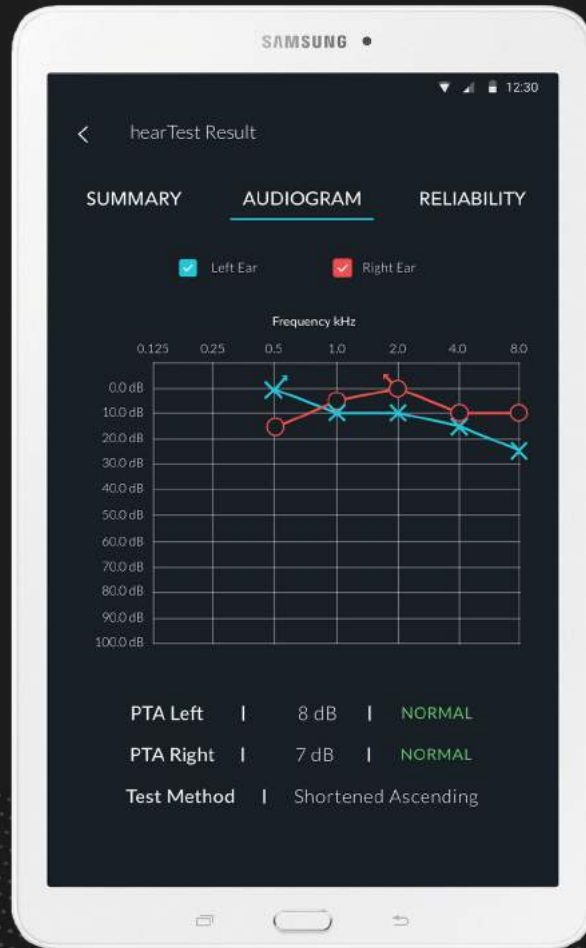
SAMSUNG

12:30

hearTest Result

SUMMARY AUDIOGRAM RELIABILITY

Left Ear Right Ear

Frequency kHz

0.125 0.25 0.5 1.0 2.0 4.0 8.0

0.0 dB
10.0 dB
20.0 dB
30.0 dB
40.0 dB
50.0 dB
60.0 dB
70.0 dB
80.0 dB
90.0 dB
100.0 dB

PTA Left | 8 dB | NORMAL

PTA Right | 7 dB | NORMAL

Test Method | Shortened Ascending